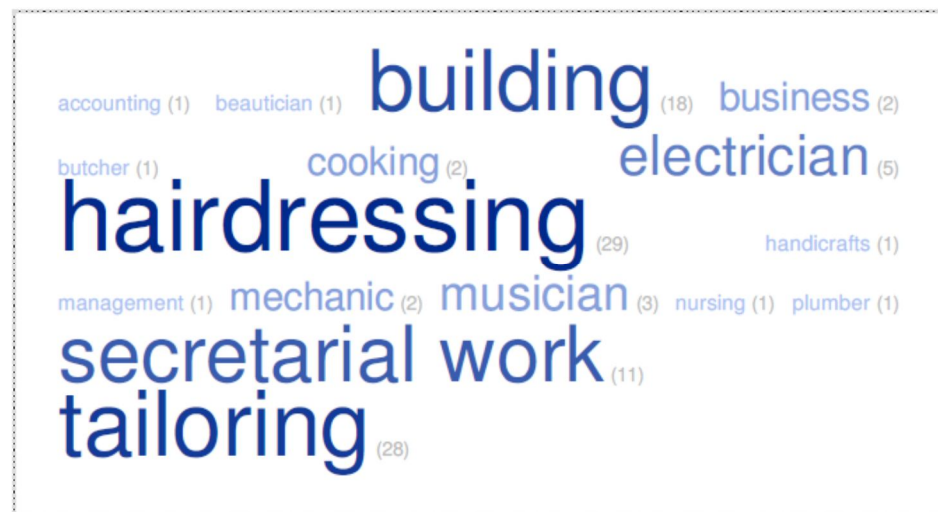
accounting (1) beautician (1) building (18) business (2)
butcher (1) cooking (2) electrician (5)
hairdressing (29) handicrafts (1)
management (1) mechanic (2) musician (3) nursing (1) plumber (1)
secretarial work (11)
tailoring (28)